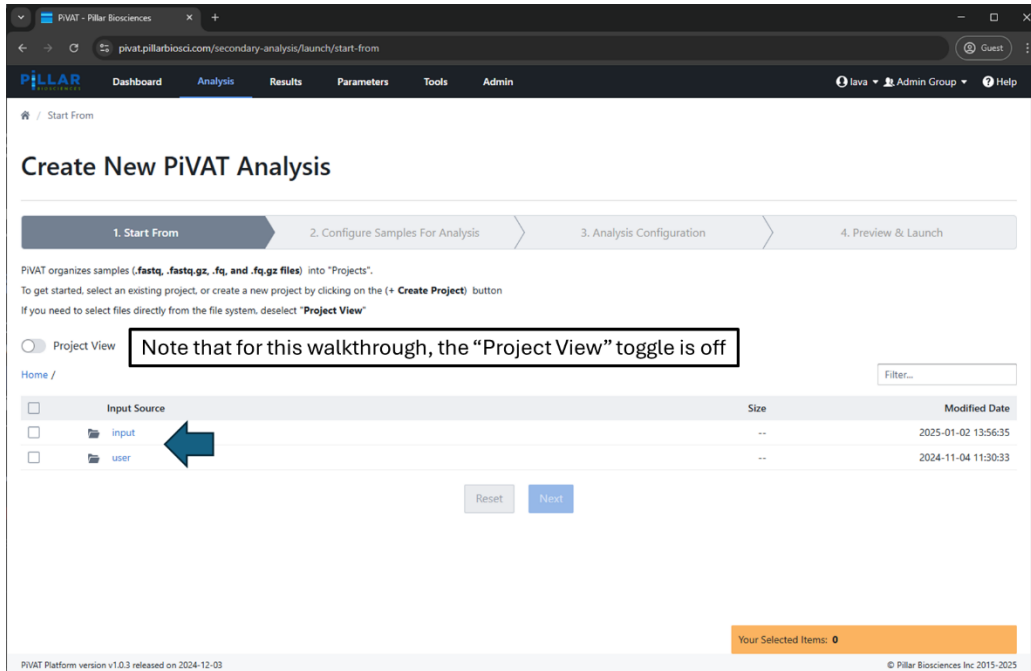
PiVAT - Pillar Biosciences ×
+
pivat.pillarbiosci.com/secondary-analysis/launch/start-from
Guest

PILLAR BIOSCIENCES
Dashboard
Analysis
Results
Parameters
Tools
Admin
lava
Admin Group
Help

/ Start From

Create New PiVAT Analysis

1. Start From
2. Configure Samples For Analysis
3. Analysis Configuration
4. Preview & Launch

PiVAT organizes samples (.fastq, .fastq.gz, .fq, and .fq.gz files) into "Projects".

To get started, select an existing project, or create a new project by clicking on the (+ Create Project) button

If you need to select files directly from the file system, deselect "Project View"

Project View

Note that for this walkthrough, the "Project View" toggle is off

Home /

Filter...

| | Input Source | Size | Modified Date |
|---|---|---|---|
| | input | -- | 2025-01-02 13:56:35 |
| | user | -- | 2024-11-04 11:30:33 |

Reset
Next

Your Selected Items: 0

PiVAT Platform version v1.0.3 released on 2024-12-03

© Pillar Biosciences Inc 2015-2025